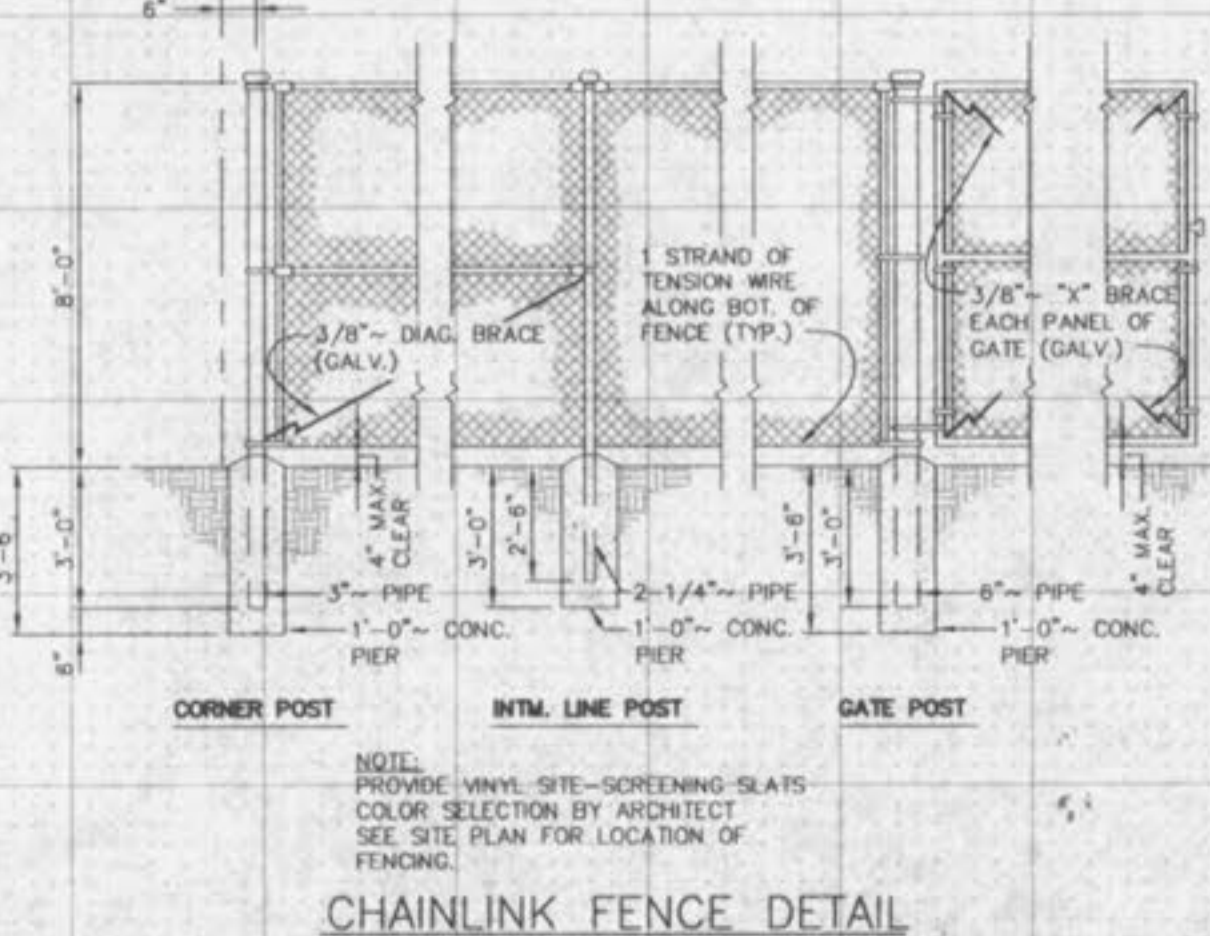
6"

8'-0"

1 STRAND OF TENSION WIRE ALONG BOT. OF FENCE (TYP.)

3/8"~ DIAG. BRACE (GALV.)

3/8"~ "X" BRACE EACH PANEL OF GATE (GALV.)

3'-6"

3'-0"

6"

4" MAX. CLEAR

3'-0"

2'-6"

3'-6"

3'-0"

4" MAX. CLEAR

3"~ PIPE

1'-0"~ CONC. PIER

2-1/4"~ PIPE

1'-0"~ CONC. PIER

6"~ PIPE

1'-0"~ CONC. PIER

CORNER POST

INTM. LINE POST

GATE POST

NOTE:
PROVIDE VINYL SITE-SCREENING SLATS
COLOR SELECTION BY ARCHITECT
SEE SITE PLAN FOR LOCATION OF FENCING.

CHAINLINK FENCE DETAIL